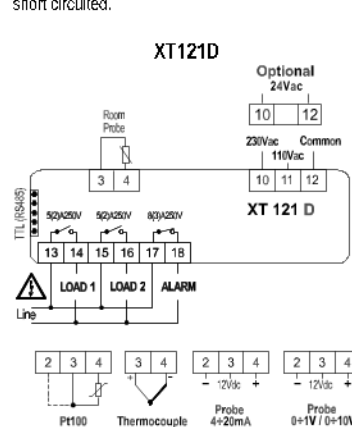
short circuited.

XT121D

Optional
24Vac
10 12

Room
Probe
3 4

230Vac Common
110Vac
10 11 12

TTL (RS485)

5(2)A250V 5(2)A250V 8(3)A250V

XT 121 D

13 14 15 16 17 18

LOAD 1 LOAD 2 ALARM

Line

2 3 4
Pt100

3 4
+ -
Thermocouple

2 3 4
- 12Vdc +
Probe
4÷20mA

2 3 4
- 12Vdc +
Probe
0÷1V / 0÷10V